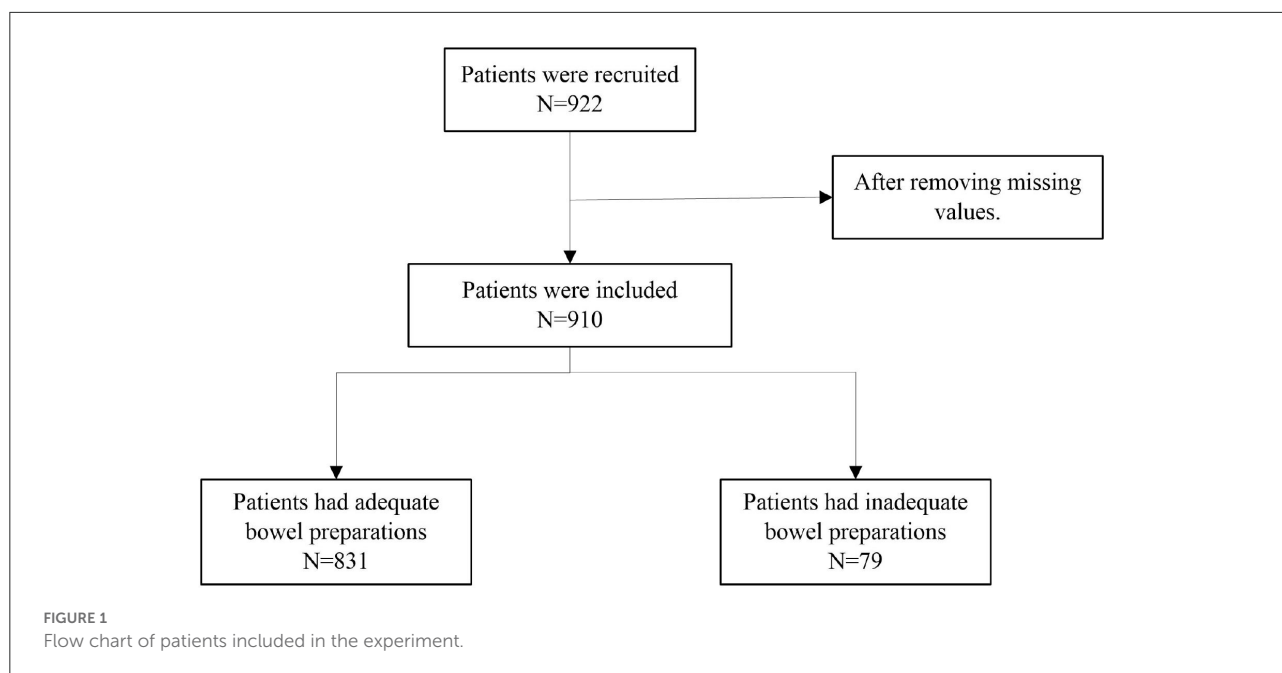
Patients were recruited
N=922

After removing missing values.

Patients were included
N=910

Patients had adequate bowel preparations
N=831

Patients had inadequate bowel preparations
N=79

FIGURE 1
Flow chart of patients included in the experiment.